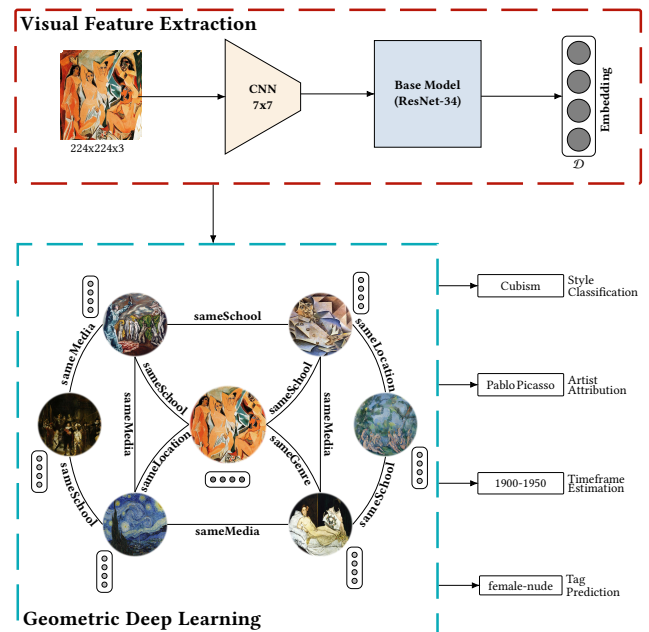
Visual Feature Extraction

224x224x3

CNN
7x7

Base Model
(ResNet-34)

Embedding

$\mathcal{D}$

sameSchool

sameMedia

sameLocation

sameSchool

sameMedia

sameSchool

sameLocation

sameSchool

sameMedia

sameGenre

sameSchool

sameMedia

Cubism

Style Classification

Pablo Picasso

Artist Attribution

1900-1950

Timeframe Estimation

female-nude

Tag Prediction

Geometric Deep Learning